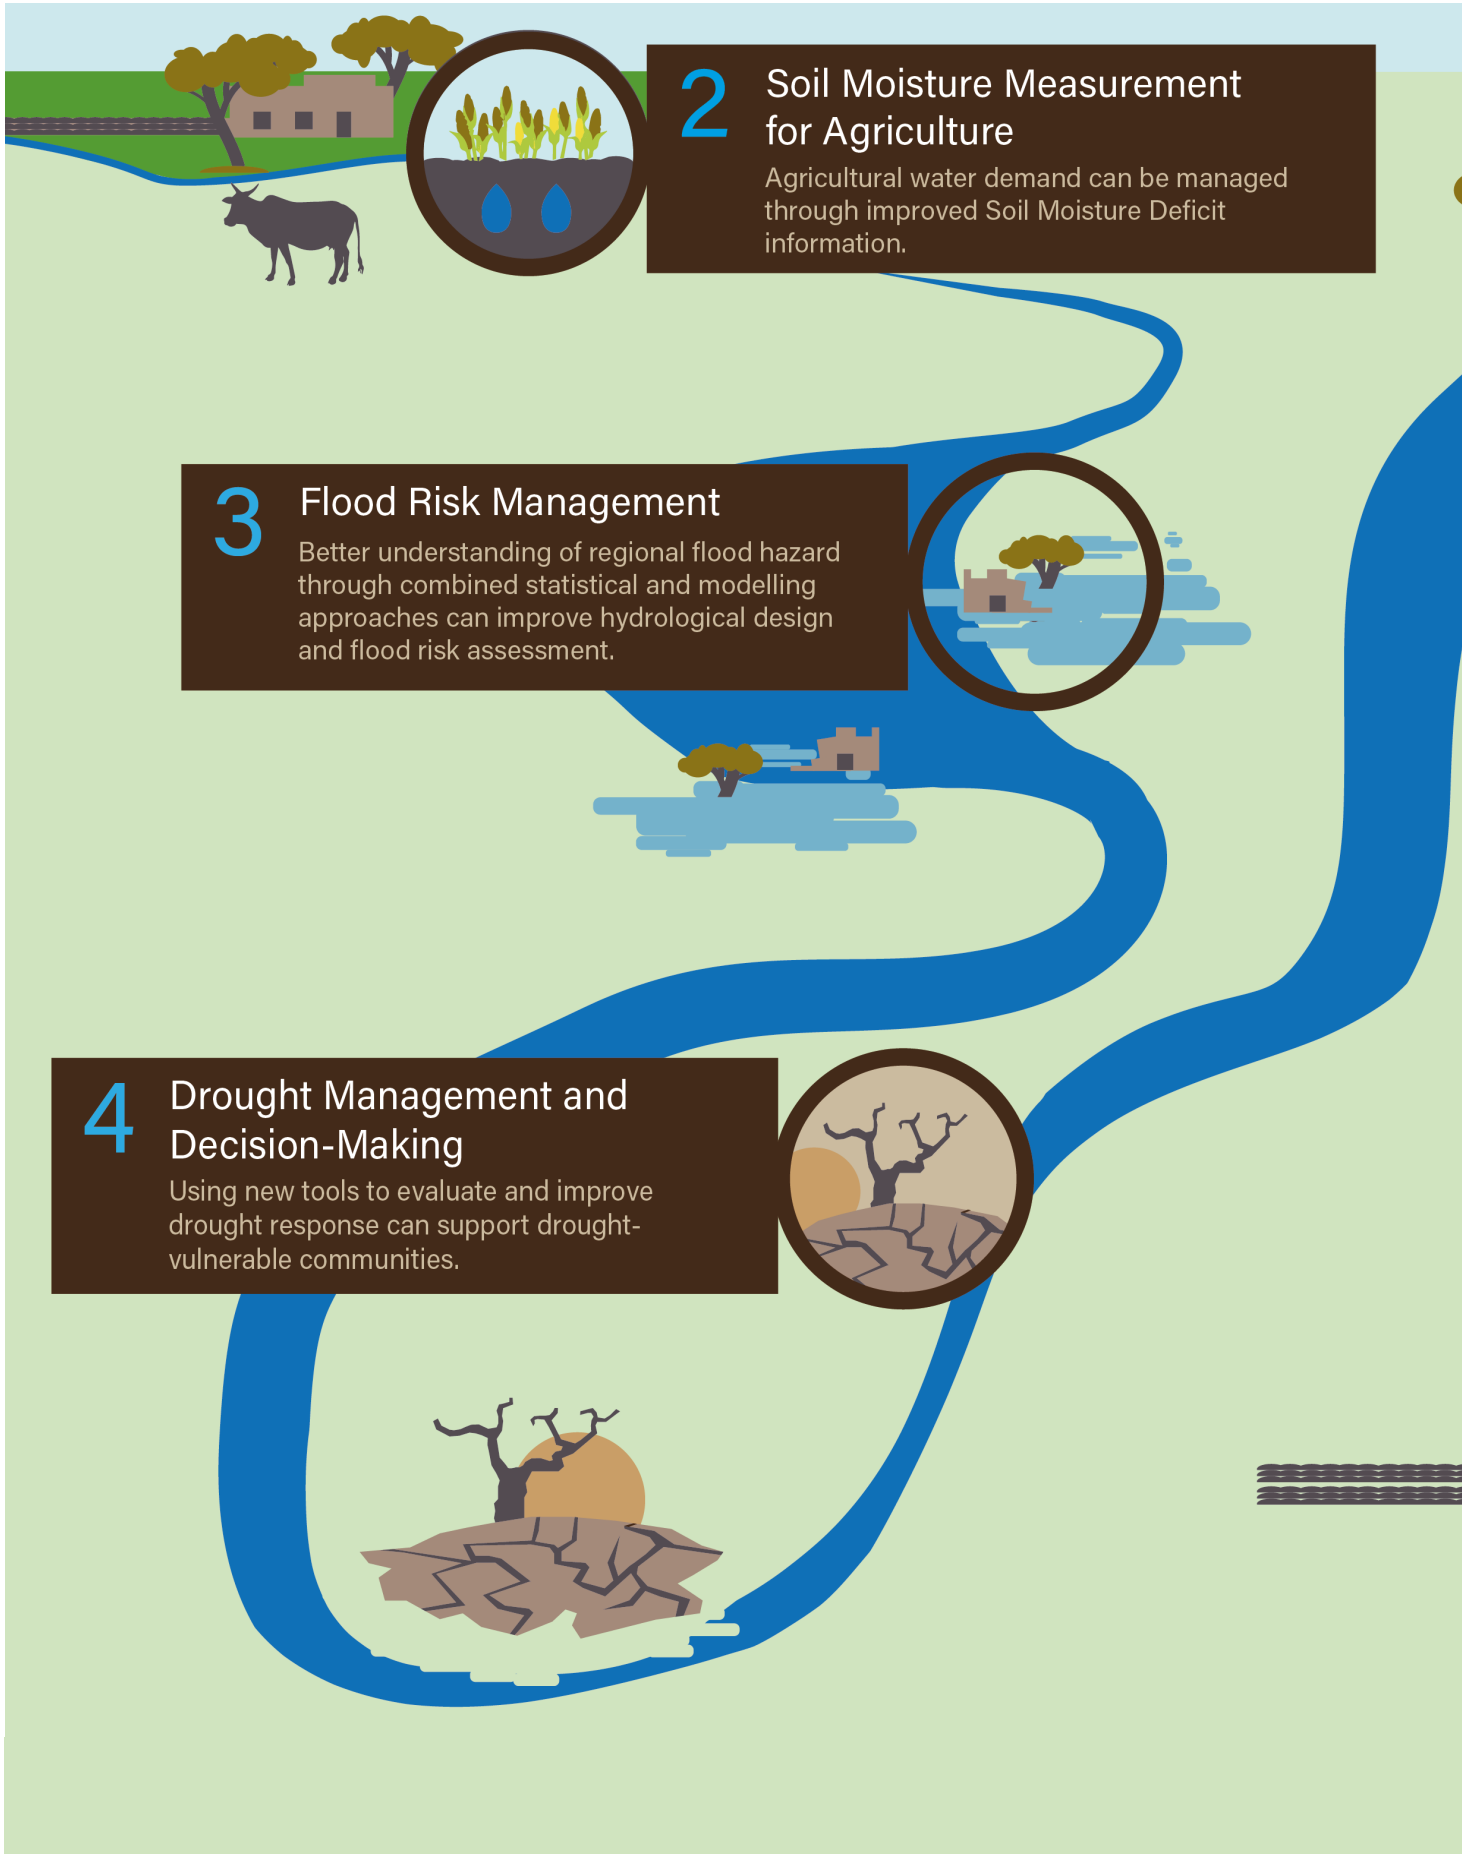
2 Soil Moisture Measurement for Agriculture

Agricultural water demand can be managed through improved Soil Moisture Deficit information.

3 Flood Risk Management

Better understanding of regional flood hazard through combined statistical and modelling approaches can improve hydrological design and flood risk assessment.

4 Drought Management and Decision-Making

Using new tools to evaluate and improve drought response can support drought-vulnerable communities.